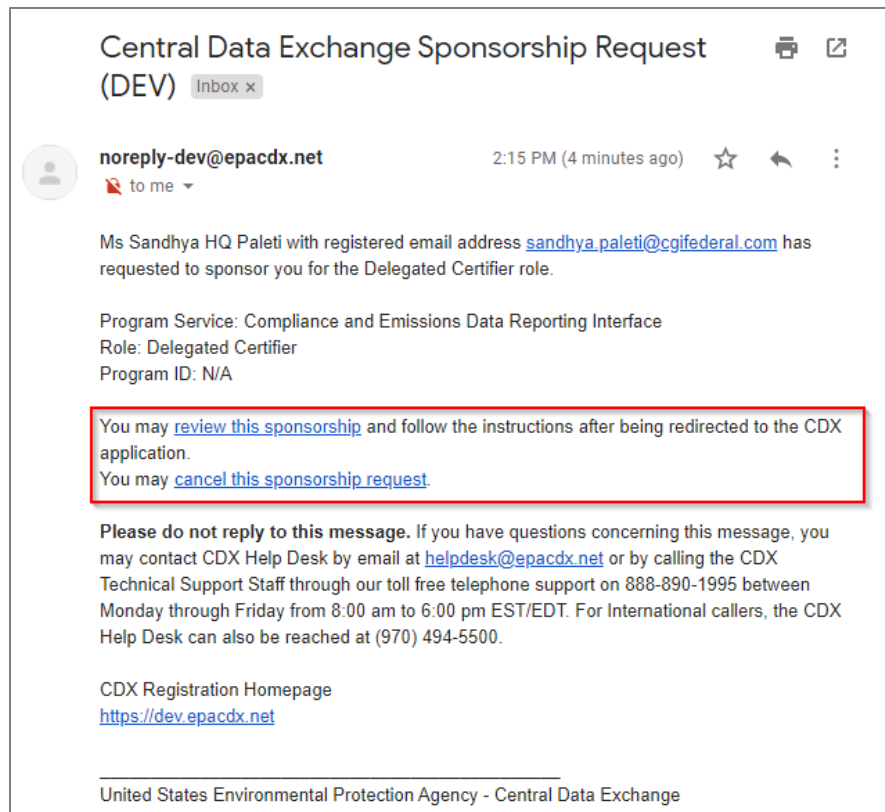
Central Data Exchange Sponsorship Request (DEV) Inbox ×

noreply-dev@epacdx.net
to me

2:15 PM (4 minutes ago)

Ms Sandhya HQ Paleti with registered email address sandhya.paleti@cgifederal.com has requested to sponsor you for the Delegated Certifier role.

Program Service: Compliance and Emissions Data Reporting Interface
Role: Delegated Certifier
Program ID: N/A

You may review this sponsorship and follow the instructions after being redirected to the CDX application.
You may cancel this sponsorship request.

**Please do not reply to this message.** If you have questions concerning this message, you may contact CDX Help Desk by email at helpdesk@epacdx.net or by calling the CDX Technical Support Staff through our toll free telephone support on 888-890-1995 between Monday through Friday from 8:00 am to 6:00 pm EST/EDT. For International callers, the CDX Help Desk can also be reached at (970) 494-5500.

CDX Registration Homepage
https://dev.epacdx.net

United States Environmental Protection Agency - Central Data Exchange